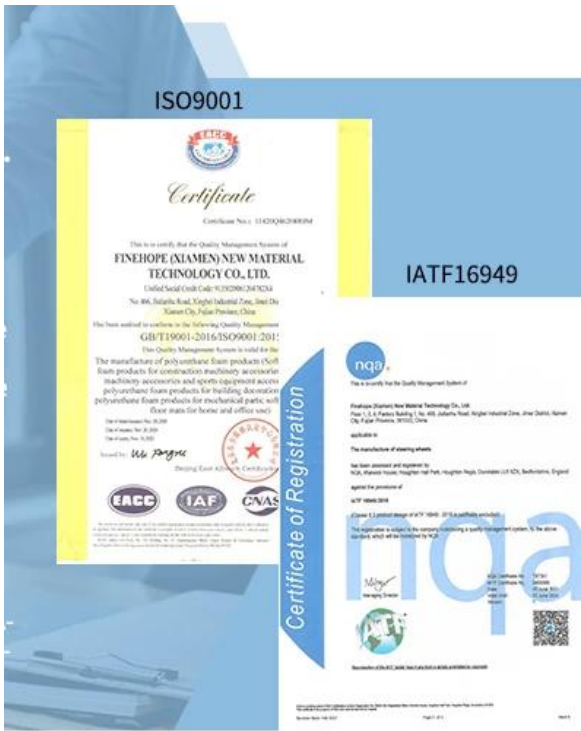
ISO9001

EACC

Certificate

Certificate No.: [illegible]

This is to certify that the Quality Management System of

FINEHOPE (XIAMEN) NEW MATERIAL TECHNOLOGY CO., LTD.

Unified Social Credit Code: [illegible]

No. 466, Jiahe Road, Xinglei Industrial Zone, Jimei District, Xiamen City, Fujian Province, China

Has been audited to conform to the following Quality Management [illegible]

GB/T19001-2016/ISO9001:201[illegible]

This Quality Management System is valid for the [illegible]

The manufacture of polyurethane foam products (Soft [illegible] foam products for construction machinery accessories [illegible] machinery accessories and sports equipment accesso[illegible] polyurethane foam products for building decoration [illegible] polyurethane foam products for mechanical parts, soft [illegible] floor mats for home and office use)

Issued by: Wu Pengwei

Beijing East Alliance Certification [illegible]

EACC IAF CNAS

IATF16949

nqa

Certificate of Registration

This is to certify that the Quality Management System of:

Finehope (Xiamen) New Material Technology Co., Ltd.

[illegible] No. 466, Jiahe Road, Xinglei Industrial Zone, Jimei District, Xiamen City, Fujian Province, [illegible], China

applicable to:

The manufacture of steering wheels

has been assessed and registered by NQA, Warwick House, Houghton Hall Park, Houghton Regis, Dunstable LU5 5ZX, Bedfordshire, England against the provisions of:

IATF 16949:2016

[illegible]

This registration is subject to the company maintaining a quality management system, to the above standard, which will be monitored by NQA.

Managing Director

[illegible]